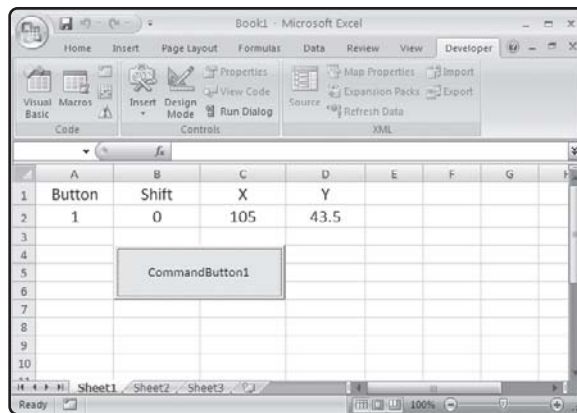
Book1 - Microsoft Excel

Home Insert Page Layout Formulas Data Review View Developer

Visual Basic Macros
Code

Insert Design Mode
Properties
View Code
Run Dialog
Controls

Source
Map Properties
Expansion Packs
Refresh Data
Import
Export
XML

$f_x$

| | A | B | C | D | E | F | G |
|---|---|---|---|---|---|---|---|
| 1 | Button | Shift | X | Y | | | |
| 2 | 1 | 0 | 105 | 43.5 | | | |
| 3 | | | | | | | |
| 4 | | | | | | | |
| 5 | | | | | | | |
| 6 | | | | | | | |
| 7 | | | | | | | |
| 8 | | | | | | | |
| 9 | | | | | | | |
| 10 | | | | | | | |

CommandButton1

Sheet1 Sheet2 Sheet3

Ready 100%